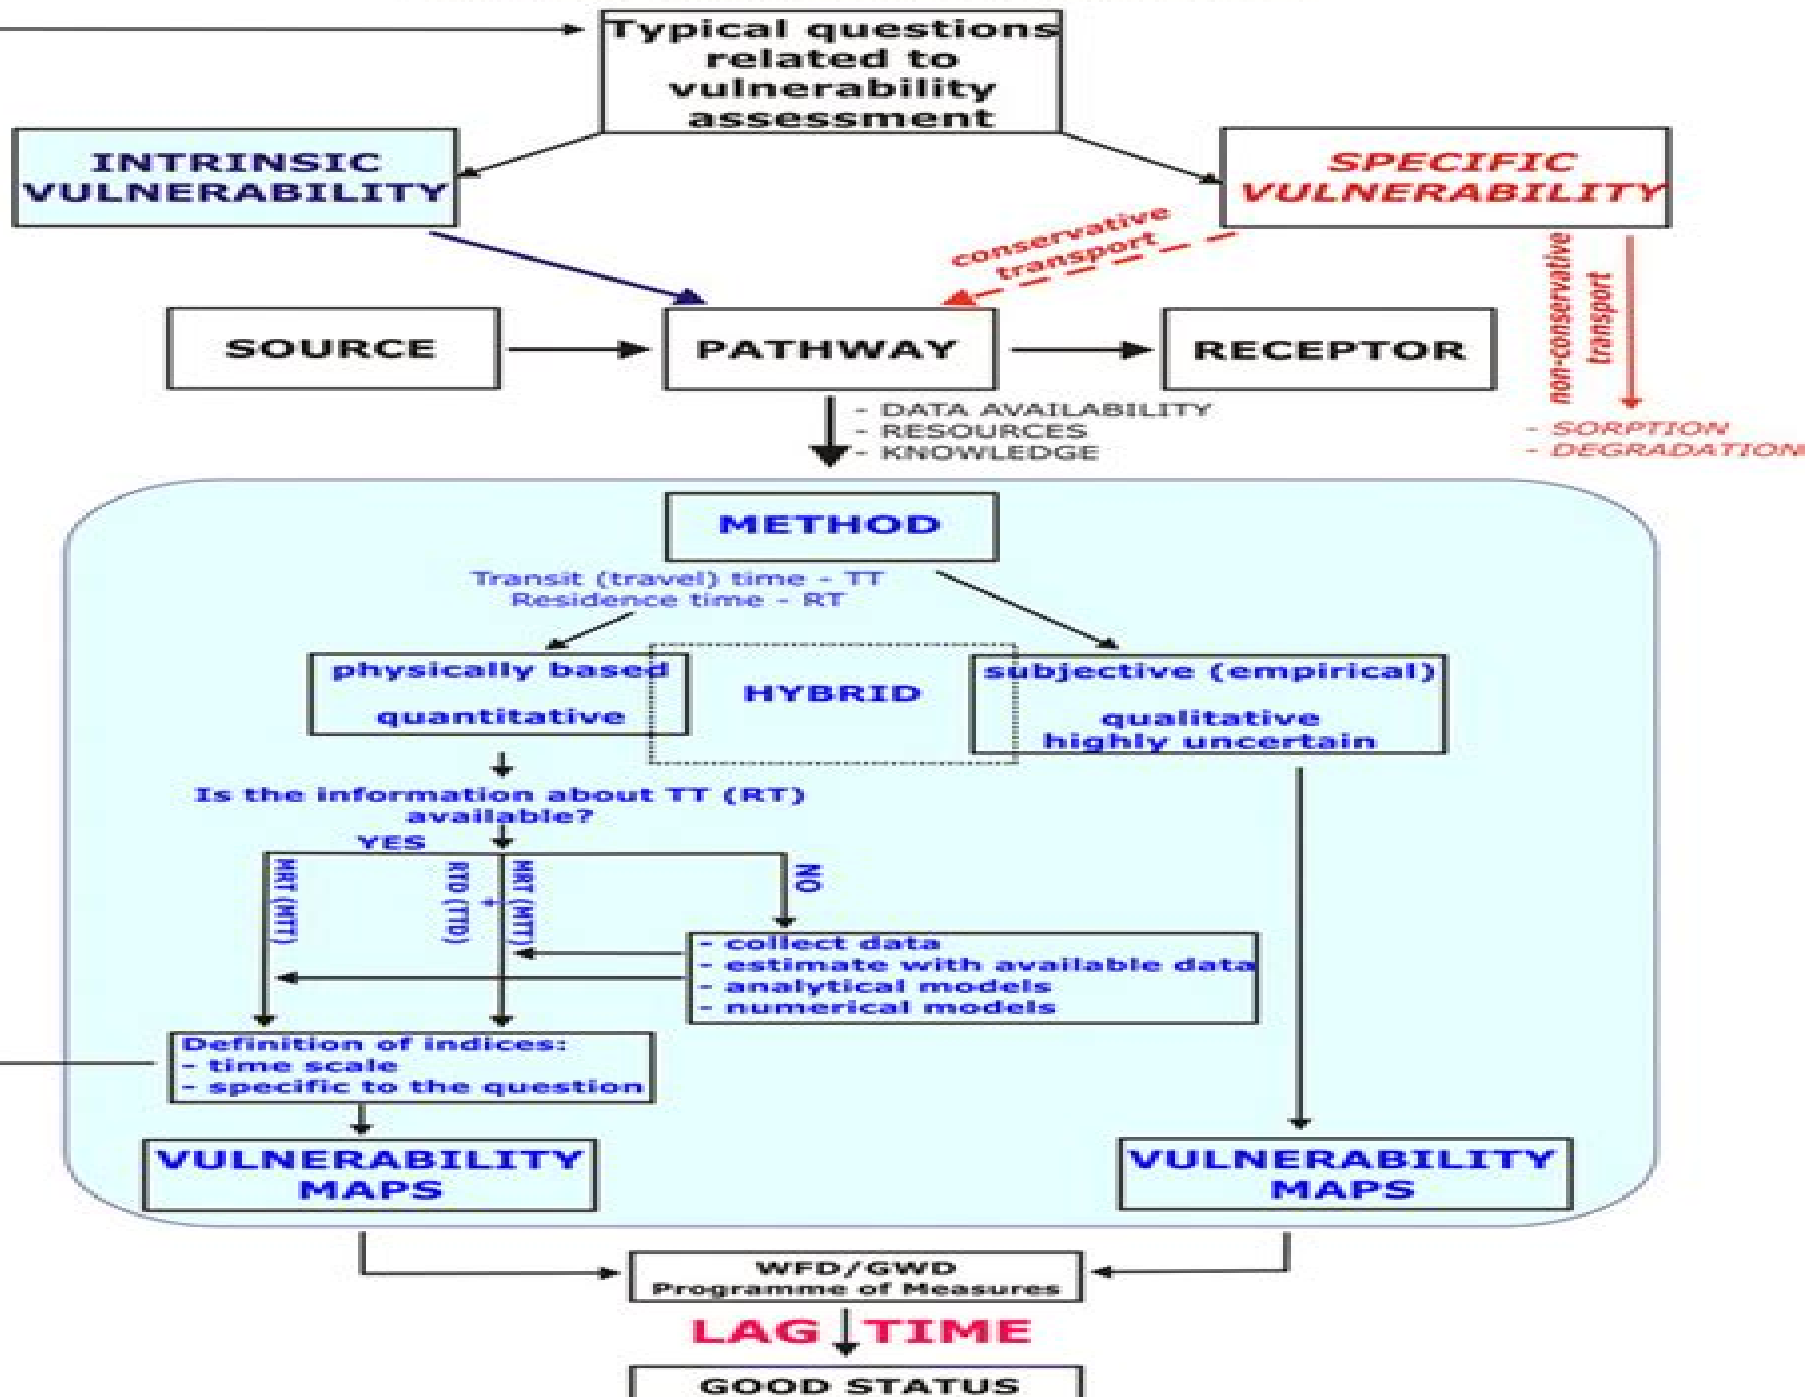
Typical questions related to vulnerability assessment

INTRINSIC VULNERABILITY

SPECIFIC VULNERABILITY

conservative transport

non-conservative transport

SOURCE

PATHWAY

RECEPTOR

- DATA AVAILABILITY
- RESOURCES
- KNOWLEDGE

- SORPTION
- DEGRADATION

METHOD

Transit (travel) time - TT
Residence time - RT

physically based
quantitative

HYBRID

subjective (empirical)
qualitative
highly uncertain

Is the information about TT (RT) available?

YES

NO

MRT (MTT)

RTD (TTD)

MRT (MTT)

- collect data
- estimate with available data
- analytical models
- numerical models

Definition of indices:
- time scale
- specific to the question

VULNERABILITY MAPS

VULNERABILITY MAPS

WFD/GWD
Programme of Measures

LAG TIME

GOOD STATUS